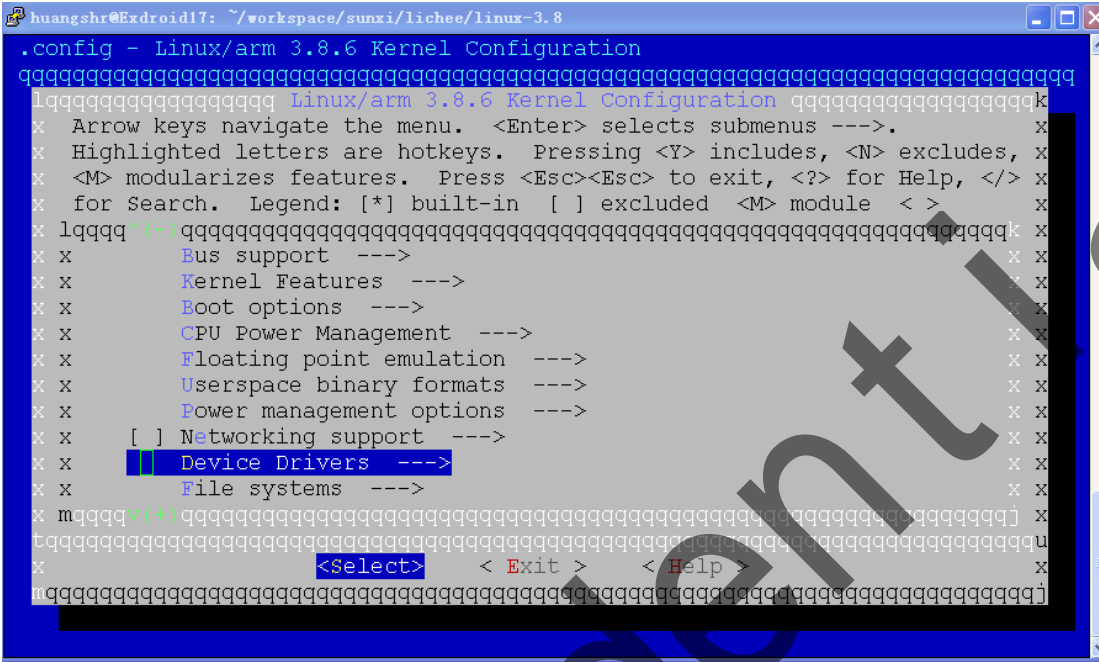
huangshr@Exdroid17: ~/workspace/sunxi/lichee/linux-3.8

.config - Linux/arm 3.8.6 Kernel Configuration

qqqqqqqqqqqqqqqqqqqqqqqqqqqqqqqqqqqqqqqqqqqqqqqqqqqqqqqqqqqqqqqqqqqqqqqqqqqqqq

lqqqqqqqqqqqqqqqqqq Linux/arm 3.8.6 Kernel Configuration qqqqqqqqqqqqqqqqqqqk

x Arrow keys navigate the menu. <Enter> selects submenus --->. x
x Highlighted letters are hotkeys. Pressing <Y> includes, <N> excludes, x
x <M> modularizes features. Press <Esc><Esc> to exit, <?> for Help, </> x
x for Search. Legend: [*] built-in [ ] excluded <M> module < > x

x lqqqq^(-)qqqqqqqqqqqqqqqqqqqqqqqqqqqqqqqqqqqqqqqqqqqqqqqqqqqqqqqqqqk x
x x Bus support ---> x x
x x Kernel Features ---> x x
x x Boot options ---> x x
x x CPU Power Management ---> x x
x x Floating point emulation ---> x x
x x Userspace binary formats ---> x x
x x Power management options ---> x x
x x [ ] Networking support ---> x x
x x Device Drivers ---> x x
x x File systems ---> x x
x mqqqqv(+)qqqqqqqqqqqqqqqqqqqqqqqqqqqqqqqqqqqqqqqqqqqqqqqqqqqqqqqqqqj x
tqqqqqqqqqqqqqqqqqqqqqqqqqqqqqqqqqqqqqqqqqqqqqqqqqqqqqqqqqqqqqqqqqqqqqqqqqu
x <Select> < Exit > < Help > x
mqqqqqqqqqqqqqqqqqqqqqqqqqqqqqqqqqqqqqqqqqqqqqqqqqqqqqqqqqqqqqqqqqqqqqqqqqj